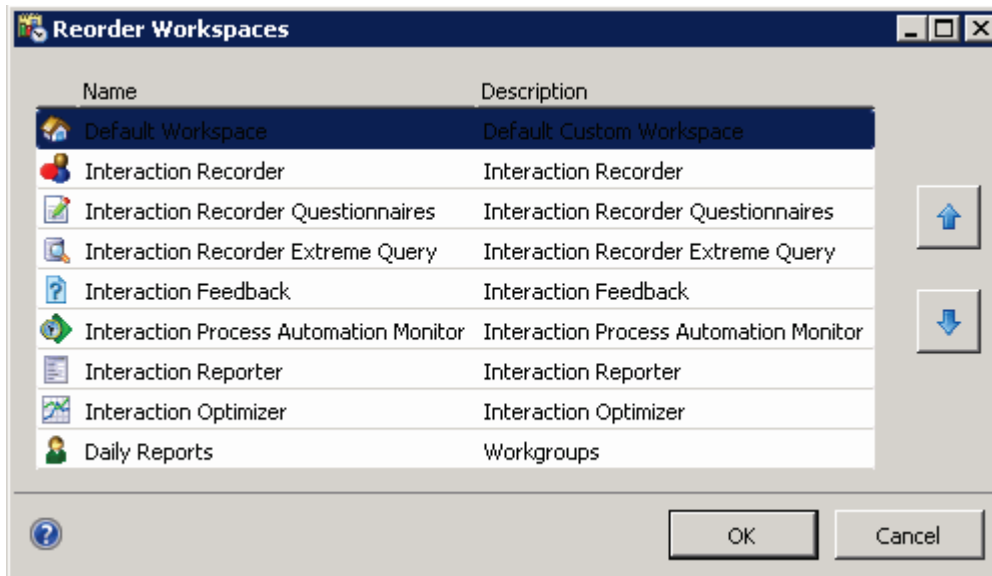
Reorder Workspaces

| Name | Description |
|---|---|
| Default Workspace | Default Custom Workspace |
| Interaction Recorder | Interaction Recorder |
| Interaction Recorder Questionnaires | Interaction Recorder Questionnaires |
| Interaction Recorder Extreme Query | Interaction Recorder Extreme Query |
| Interaction Feedback | Interaction Feedback |
| Interaction Process Automation Monitor | Interaction Process Automation Monitor |
| Interaction Reporter | Interaction Reporter |
| Interaction Optimizer | Interaction Optimizer |
| Daily Reports | Workgroups |

OK Cancel